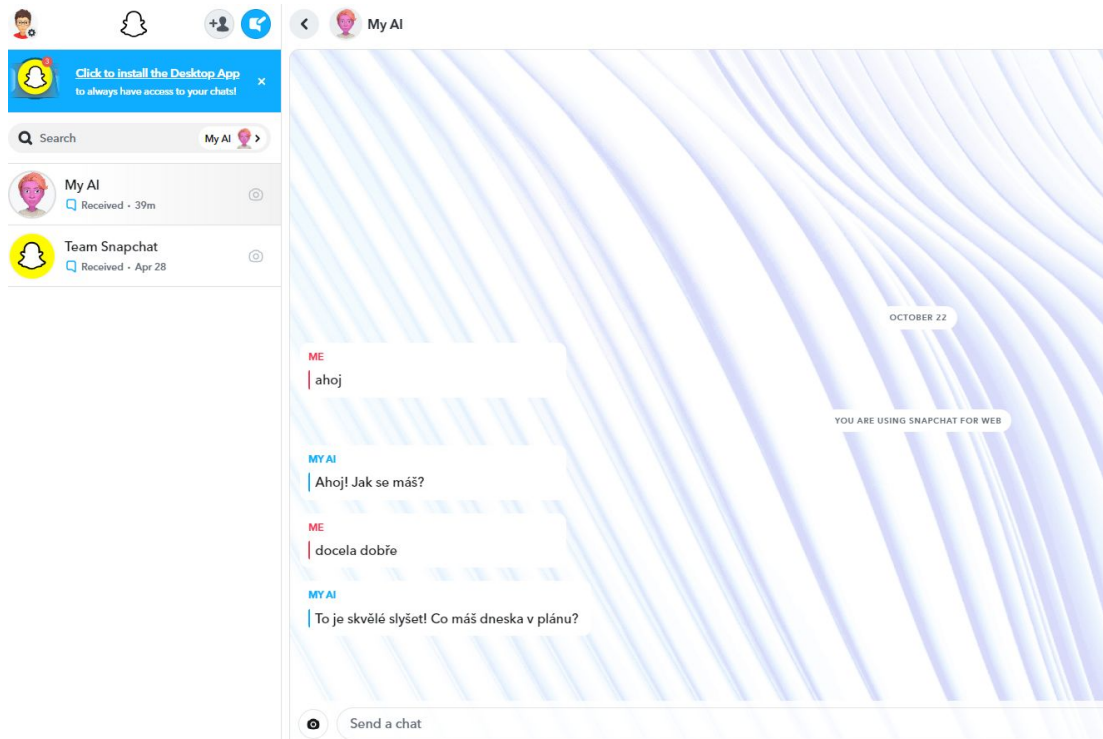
+

Click to install the Desktop App
to always have access to your chats!

Search
My AI

My AI
Received · 39m

Team Snapchat
Received · Apr 28

My AI

OCTOBER 22

ME
ahoj

YOU ARE USING SNAPCHAT FOR WEB

MY AI
Ahoj! Jak se máš?

ME
docela dobře

MY AI
To je skvělé slyšet! Co máš dneska v plánu?

Send a chat